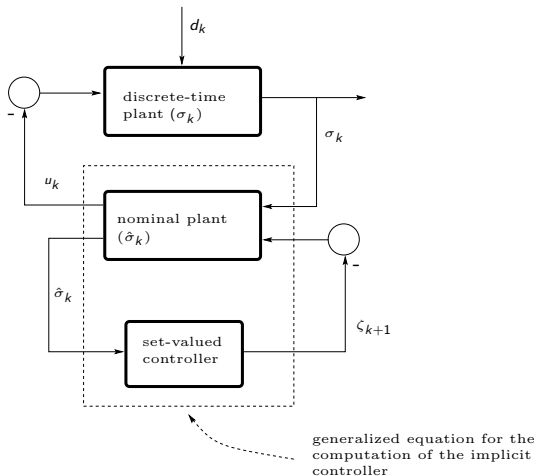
$d_k$

discrete-time plant ($\sigma_k$)

-

$\sigma_k$

$u_k$

nominal plant ($\hat{\sigma}_k$)

-

$\hat{\sigma}_k$

set-valued controller

$\zeta_{k+1}$

generalized equation for the computation of the implicit controller